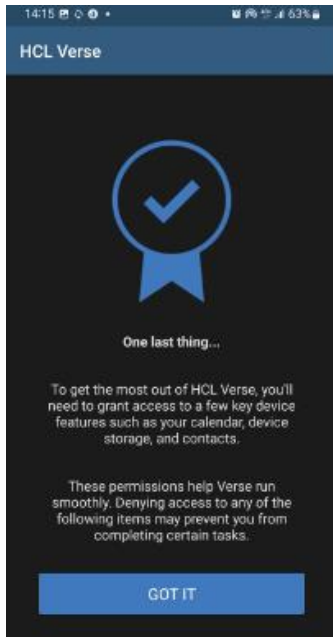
14:15 63%

HCL Verse

One last thing...

To get the most out of HCL Verse, you'll need to grant access to a few key device features such as your calendar, device storage, and contacts.

These permissions help Verse run smoothly. Denying access to any of the following items may prevent you from completing certain tasks.

GOT IT